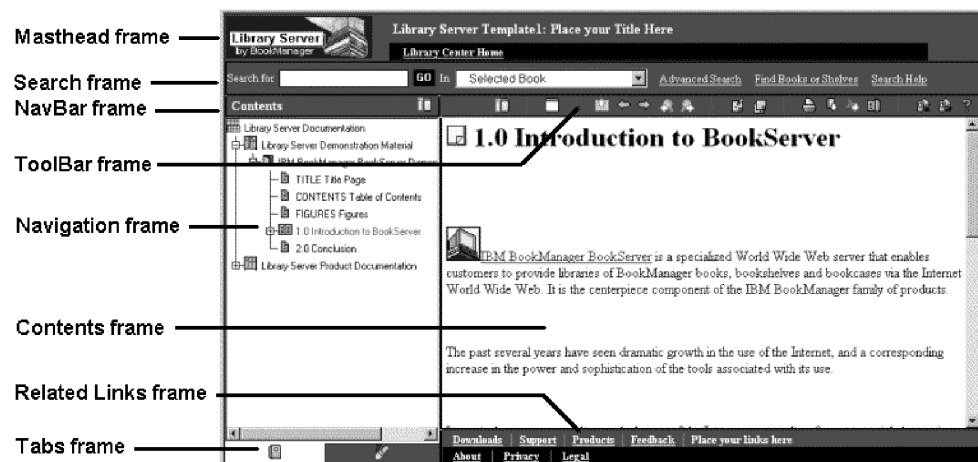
Masthead frame

Library Server by BookManager

Library Server Template1: Place your Title Here

Library Center Home

Search frame

Search for GO In Selected Book Advanced Search Find Books or Shelves Search Help

NavBar frame

Contents

Library Server Documentation
Library Server Demonstration Material
IBM BookManager BookServer Demon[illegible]
TITLE Title Page
CONTENTS Table of Contents
FIGURES Figures
1.0 Introduction to BookServer
2.0 Conclusion
Library Server Product Documentation

ToolBar frame

Navigation frame

1.0 Introduction to BookServer

IBM BookManager BookServer is a specialized World Wide Web server that enables customers to provide libraries of BookManager books, bookshelves and bookcases via the Internet World Wide Web. It is the centerpiece component of the IBM BookManager family of products.

Contents frame

The past several years have seen dramatic growth in the use of the Internet, and a corresponding increase in the power and sophistication of the tools associated with its use.

Related Links frame

Tabs frame

Downloads | Support | Products | Feedback | Place your links here

About | Privacy | Legal